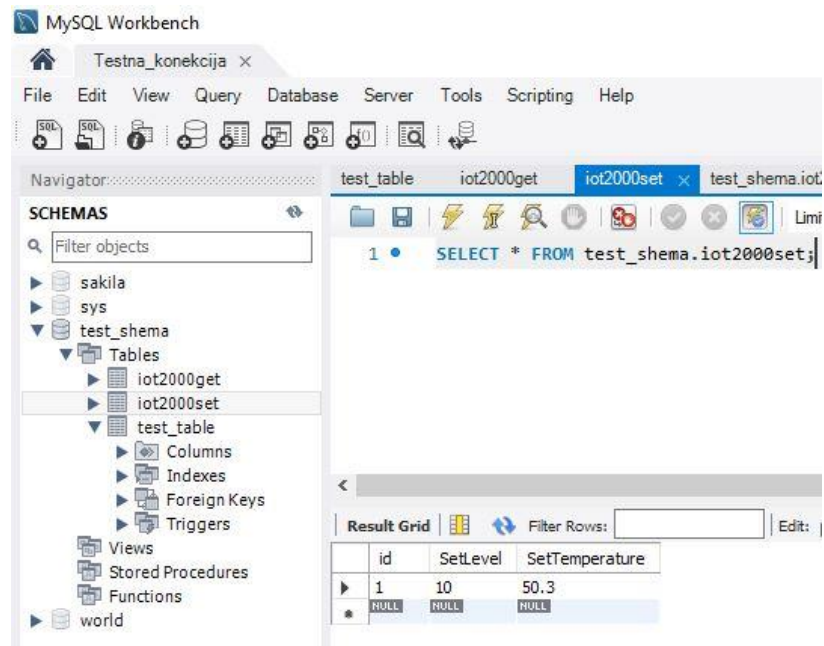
MySQL Workbench

Testna_konekcija ×

File Edit View Query Database Server Tools Scripting Help

Navigator

SCHEMAS

Filter objects

sakila
sys
test_shema
Tables
iot2000get
iot2000set
test_table
Columns
Indexes
Foreign Keys
Triggers
Views
Stored Procedures
Functions
world

test_table iot2000get iot2000set × test_shema.iot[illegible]

Limi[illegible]

1 SELECT * FROM test_shema.iot2000set;

Result Grid Filter Rows: Edit:

| | id | SetLevel | SetTemperature |
|---|---|---|---|
| ▶ | 1 | 10 | 50.3 |
| * | NULL | NULL | NULL |